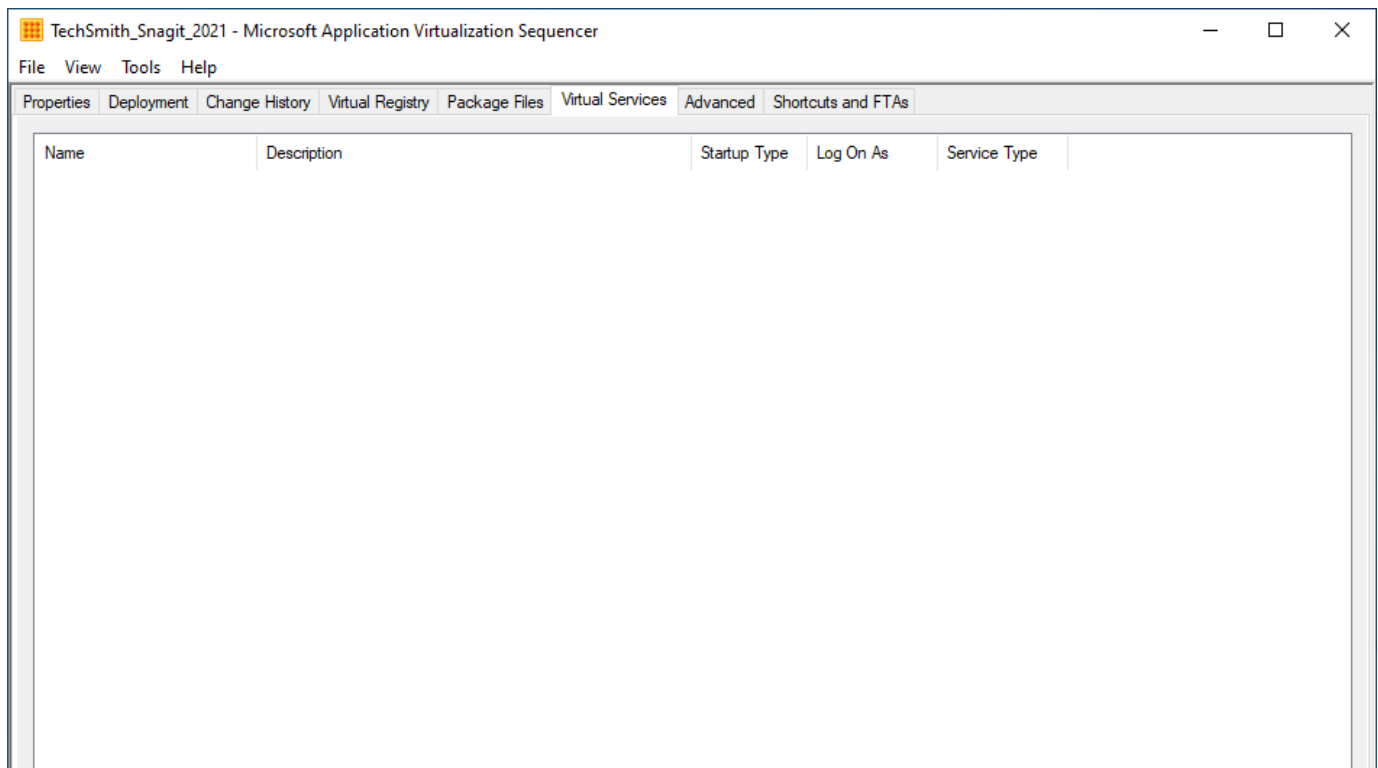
TechSmith_Snagit_2021 - Microsoft Application Virtualization Sequencer

File View Tools Help

Properties | Deployment | Change History | Virtual Registry | Package Files | Virtual Services | Advanced | Shortcuts and FTAs

| Name | Description | Startup Type | Log On As | Service Type |
|---|---|---|---|---|